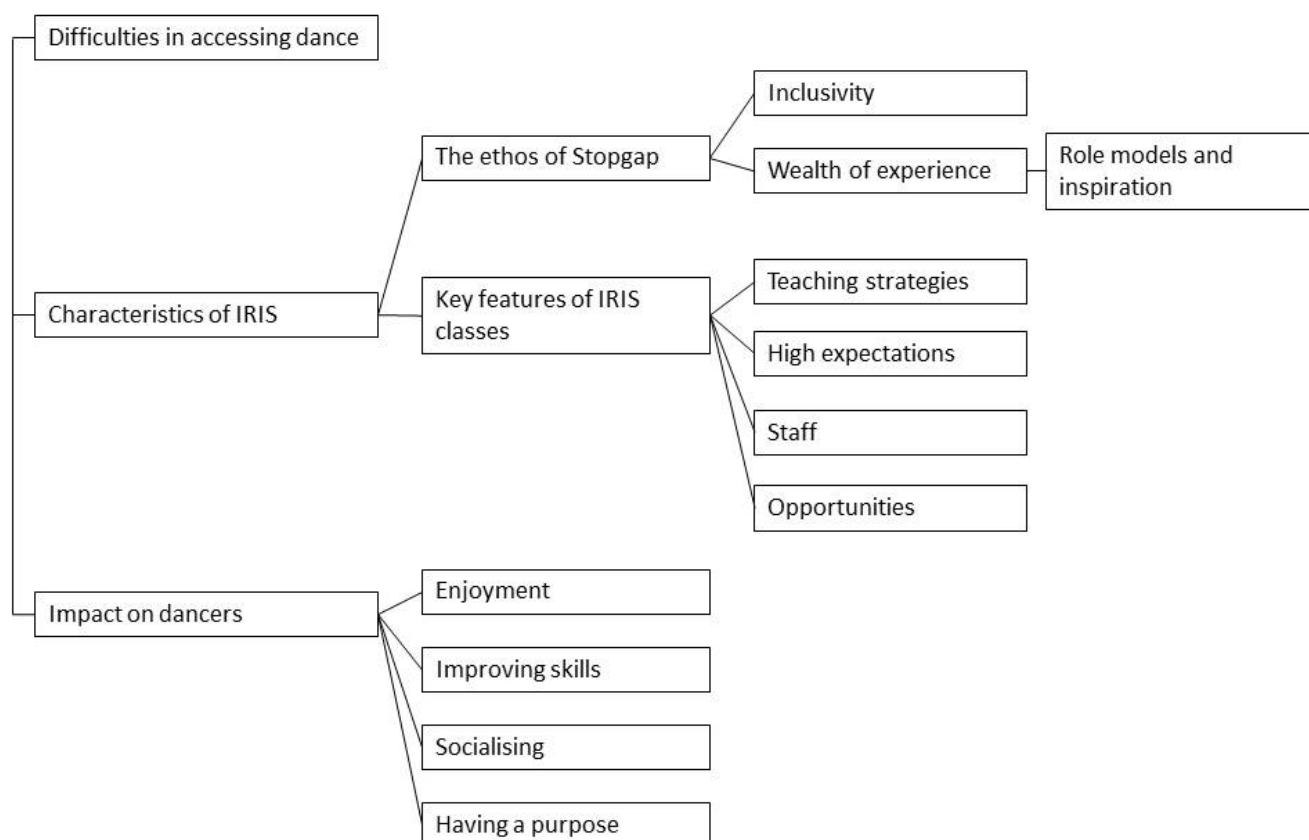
Difficulties in accessing dance

Characteristics of IRIS

The ethos of Stopgap

Inclusivity

Wealth of experience

Role models and inspiration

Key features of IRIS classes

Teaching strategies

High expectations

Staff

Opportunities

Impact on dancers

Enjoyment

Improving skills

Socialising

Having a purpose